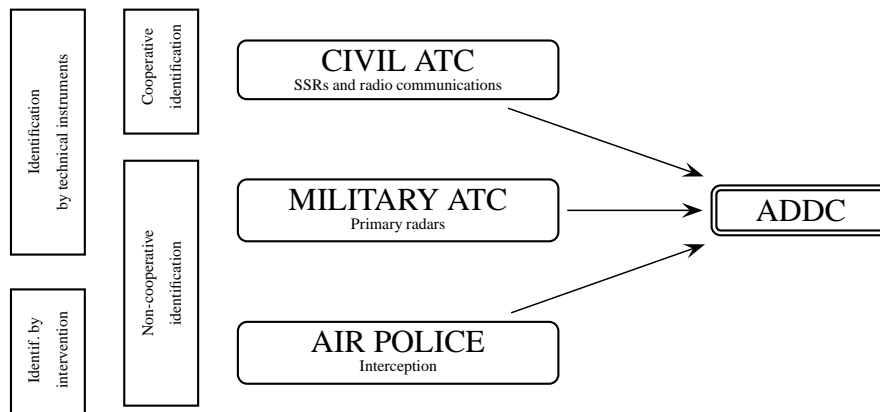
Identification by technical instruments

Identif. by intervention

Cooperative identification

Non-cooperative identification

CIVIL ATC
SSRs and radio communications

MILITARY ATC
Primary radars

AIR POLICE
Interception

ADDC